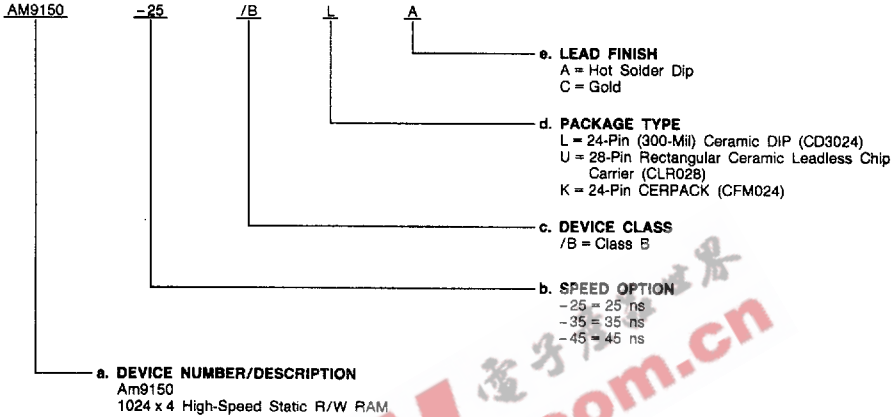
AM9150 –25 /B L A

e. LEAD FINISH
A = Hot Solder Dip
C = Gold

d. PACKAGE TYPE
L = 24-Pin (300-Mil) Ceramic DIP (CD3024)
U = 28-Pin Rectangular Ceramic Leadless Chip Carrier (CLR028)
K = 24-Pin CERPACK (CFM024)

c. DEVICE CLASS
/B = Class B

b. SPEED OPTION
–25 = 25 ns
–35 = 35 ns
–45 = 45 ns

a. DEVICE NUMBER/DESCRIPTION
Am9150
1024 x 4 High-Speed Static R/W RAM

电子发烧友 世界 .com.cn